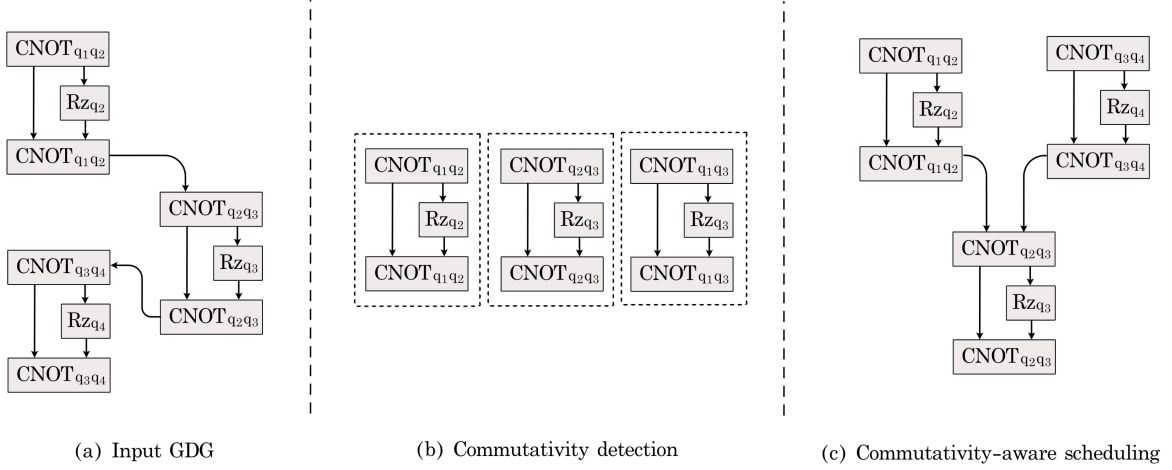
$\mathrm{CNOT}_{q_1q_2}$

$\mathrm{Rz}_{q_2}$

$\mathrm{CNOT}_{q_1q_2}$

$\mathrm{CNOT}_{q_2q_3}$

$\mathrm{Rz}_{q_3}$

$\mathrm{CNOT}_{q_3q_4}$

$\mathrm{Rz}_{q_4}$

$\mathrm{CNOT}_{q_2q_3}$

$\mathrm{CNOT}_{q_3q_4}$

(a) Input GDG

$\mathrm{CNOT}_{q_1q_2}$

$\mathrm{Rz}_{q_2}$

$\mathrm{CNOT}_{q_1q_2}$

$\mathrm{CNOT}_{q_2q_3}$

$\mathrm{Rz}_{q_3}$

$\mathrm{CNOT}_{q_2q_3}$

$\mathrm{CNOT}_{q_1q_3}$

$\mathrm{Rz}_{q_3}$

$\mathrm{CNOT}_{q_1q_3}$

(b) Commutativity detection

$\mathrm{CNOT}_{q_1q_2}$

$\mathrm{Rz}_{q_2}$

$\mathrm{CNOT}_{q_1q_2}$

$\mathrm{CNOT}_{q_3q_4}$

$\mathrm{Rz}_{q_4}$

$\mathrm{CNOT}_{q_3q_4}$

$\mathrm{CNOT}_{q_2q_3}$

$\mathrm{Rz}_{q_3}$

$\mathrm{CNOT}_{q_2q_3}$

(c) Commutativity-aware scheduling